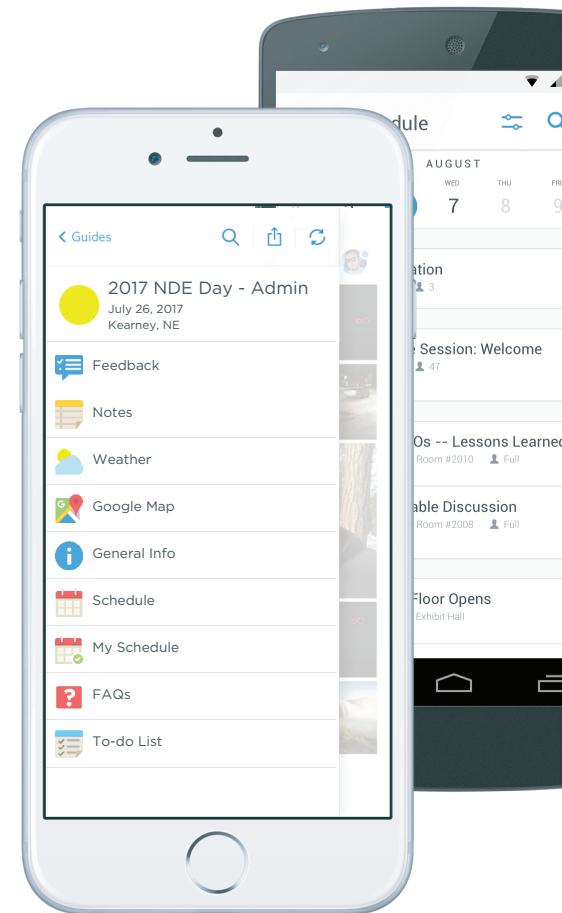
< Guides

2017 NDE Day - Admin
July 26, 2017
Kearney, NE

Feedback
Notes
Weather
Google Map
General Info
Schedule
My Schedule
FAQs
To-do List

dule

AUGUST
WED 7
THU 8
FRI 9

ation
3

e Session: Welcome
47

Os -- Lessons Learned
Room #2010 Full

able Discussion
Room #2008 Full

Floor Opens
Exhibit Hall